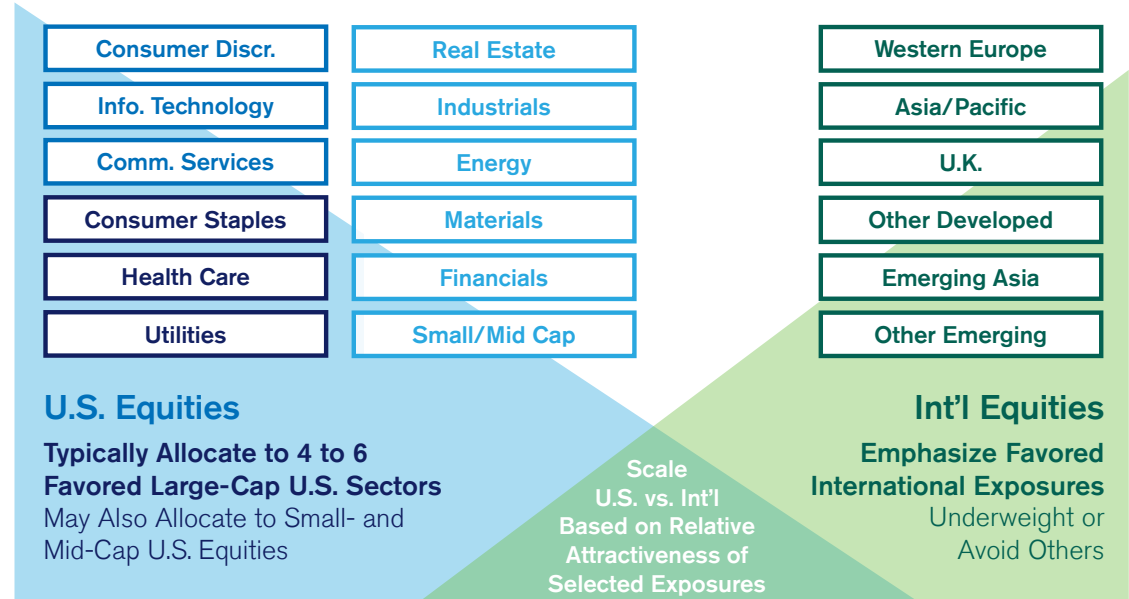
Consumer Discr.
Info. Technology
Comm. Services
Consumer Staples
Health Care
Utilities

Real Estate
Industrials
Energy
Materials
Financials
Small/Mid Cap

Western Europe
Asia/Pacific
U.K.
Other Developed
Emerging Asia
Other Emerging

U.S. Equities

Typically Allocate to 4 to 6 Favored Large-Cap U.S. Sectors
May Also Allocate to Small- and Mid-Cap U.S. Equities

Scale U.S. vs. Int'l Based on Relative Attractiveness of Selected Exposures

Int'l Equities

Emphasize Favored International Exposures
Underweight or Avoid Others